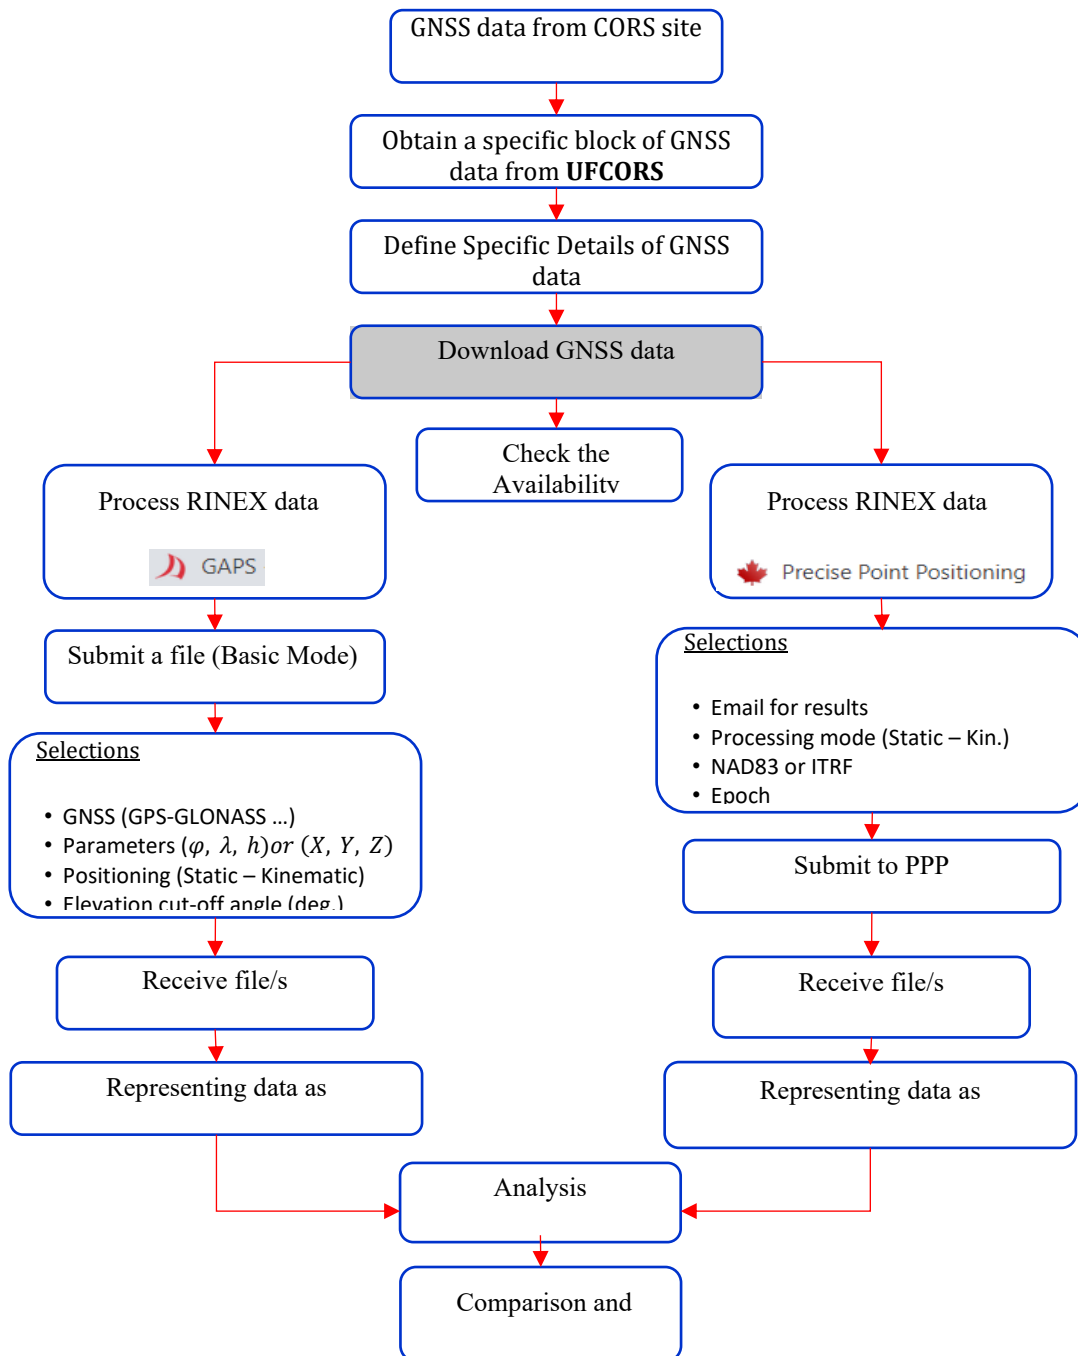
GNSS data from CORS site

Obtain a specific block of GNSS data from **UFCORS**

Define Specific Details of GNSS data

Download GNSS data

Process RINEX data

GAPS

Check the Availability

Process RINEX data

Precise Point Positioning

Submit a file (Basic Mode)

Selections

- GNSS (GPS-GLONASS ...)
- Parameters $(\varphi, \lambda, h) or (X, Y, Z)$
- Positioning (Static – Kinematic)
- Elevation cut-off angle (deg.)

Selections

- Email for results
- Processing mode (Static – Kin.)
- NAD83 or ITRF
- Epoch

Submit to PPP

Receive file/s

Receive file/s

Representing data as

Representing data as

Analysis

Comparison and